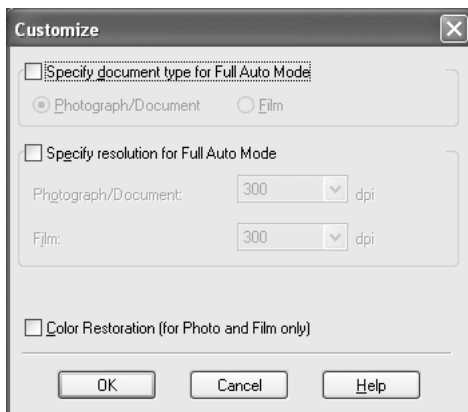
Customize

Specify document type for Full Auto Mode

Photograph/Document

Film

Specify resolution for Full Auto Mode

Photograph/Document: 300 dpi

Film: 300 dpi

Color Restoration (for Photo and Film only)

OK

Cancel

Help